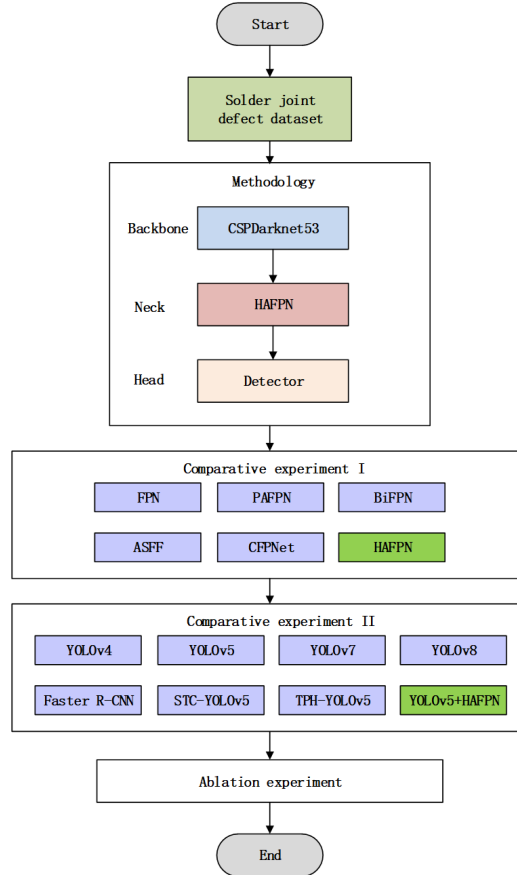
Start

Solder joint defect dataset

Methodology

Backbone CSPDarknet53

Neck HAFPN

Head Detector

Comparative experiment I

FPN PAFPN BiFPN

ASFF CFPNet HAFPN

Comparative experiment II

YOLOv4 YOLOv5 YOLOv7 YOLOv8

Faster R-CNN STC-YOLOv5 TPH-YOLOv5 YOLOv5+HAFPN

Ablation experiment

End